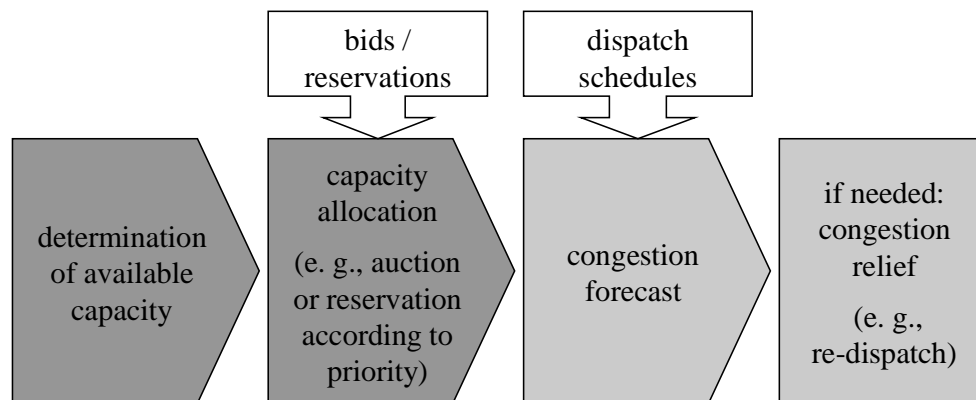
bids / reservations

dispatch schedules

determination of available capacity

capacity allocation

(e. g., auction or reservation according to priority)

congestion forecast

if needed: congestion relief

(e. g., re-dispatch)